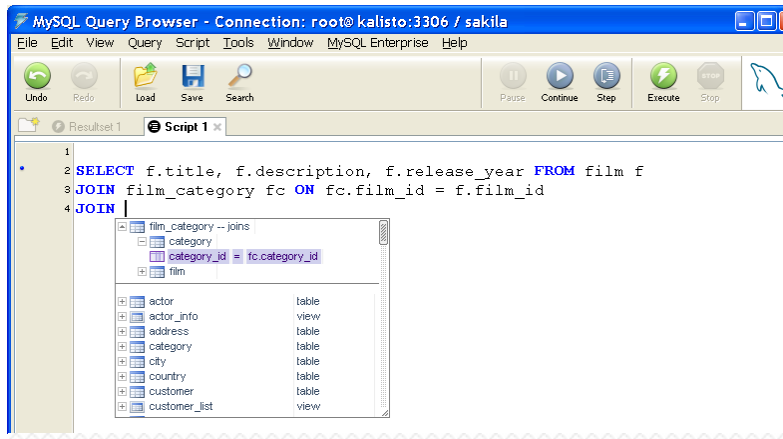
MySQL Query Browser - Connection: root@kalisto:3306 / sakila

File Edit View Query Script Tools Window MySQL Enterprise Help

Undo Redo Load Save Search Pause Continue Step Execute Stop

Resultset 1 Script 1

1
2 SELECT f.title, f.description, f.release_year FROM film f
3 JOIN film_category fc ON fc.film_id = f.film_id
4 JOIN

film_category -- joins
category
category_id = fc.category_id
film

| | |
|---|---|
| actor | table |
| actor_info | view |
| address | table |
| category | table |
| city | table |
| country | table |
| customer | table |
| customer_list | view |